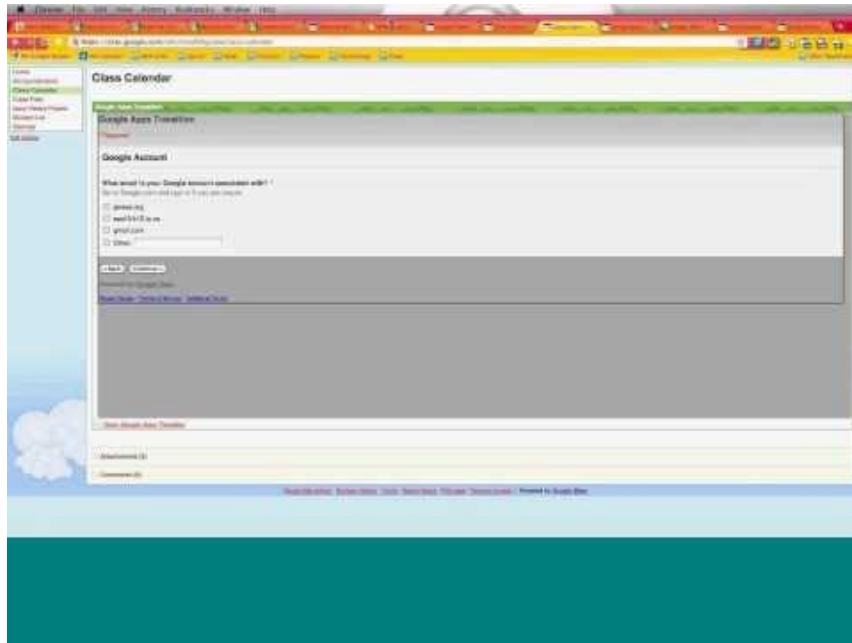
Class Calendar

Google Apps Transition

Google Account

What email is your Google account associated with? *

gmail.com

Other:

« Back Continue »

Attachments (0)

Comments (0)

Powered by Google Sites